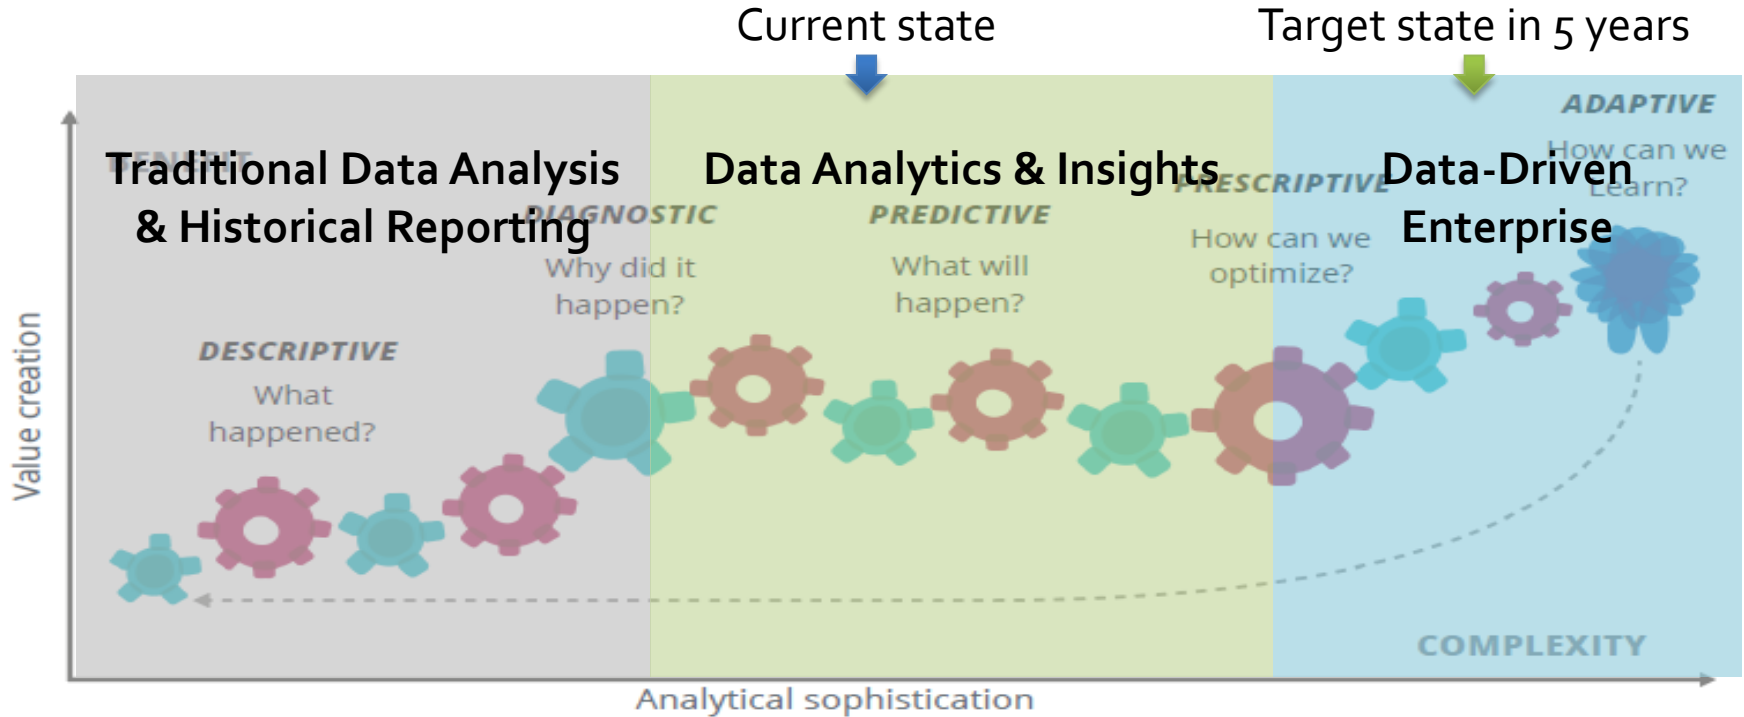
Current state

Target state in 5 years

ADAPTIVE

How can we learn?

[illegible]

Traditional Data Analysis & Historical Reporting

Data Analytics & Insights

PRESCRIPTIVE

Data-Driven Enterprise

DIAGNOSTIC

PREDICTIVE

How can we optimize?

Why did it happen?

What will happen?

DESCRIPTIVE

What happened?

Value creation

COMPLEXITY

Analytical sophistication